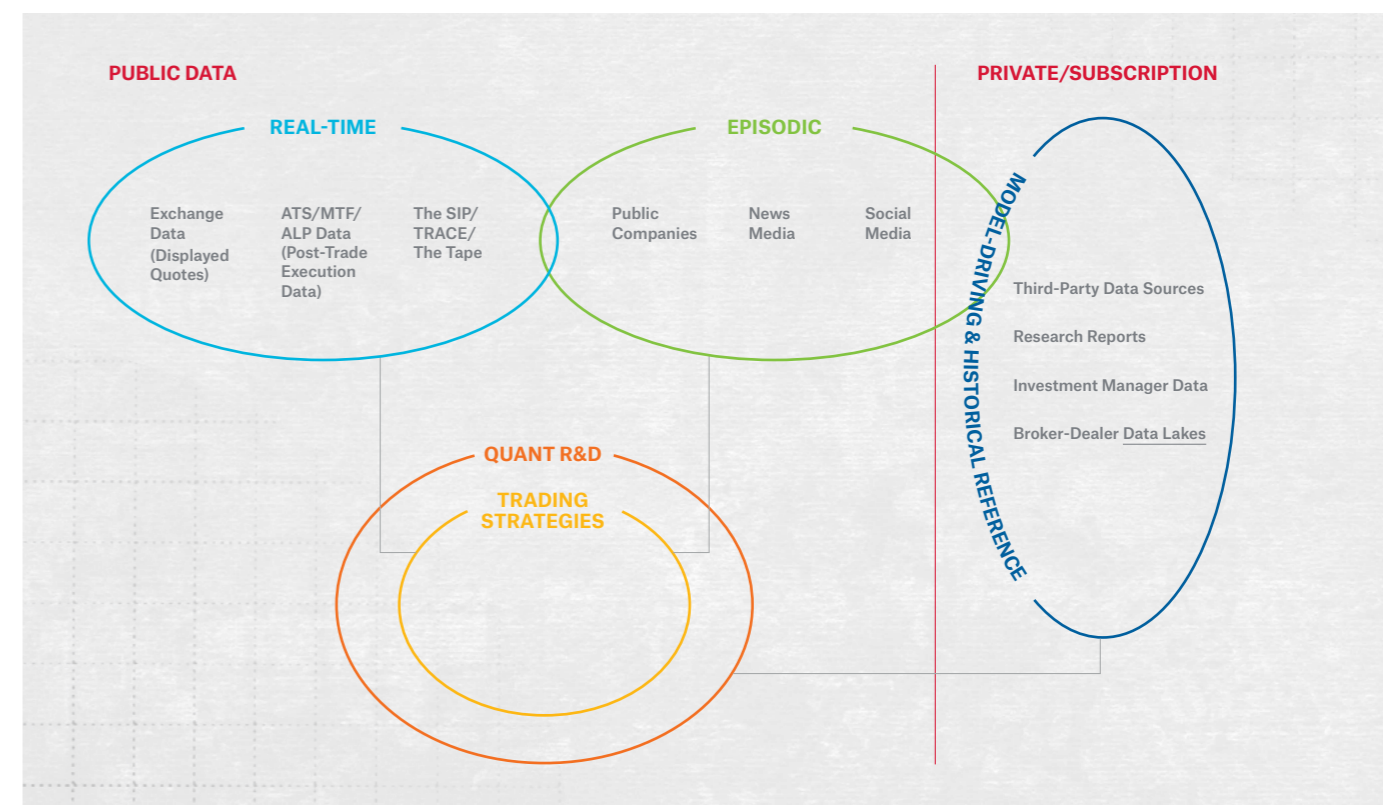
PUBLIC DATA

PRIVATE/SUBSCRIPTION

REAL-TIME

Exchange Data (Displayed Quotes)

ATS/MTF/ ALP Data (Post-Trade Execution Data)

The SIP/ TRACE/ The Tape

EPISODIC

Public Companies

News Media

Social Media

MODEL-DRIVING & HISTORICAL REFERENCE

Third-Party Data Sources

Research Reports

Investment Manager Data

Broker-Dealer Data Lakes

QUANT R&D

TRADING STRATEGIES